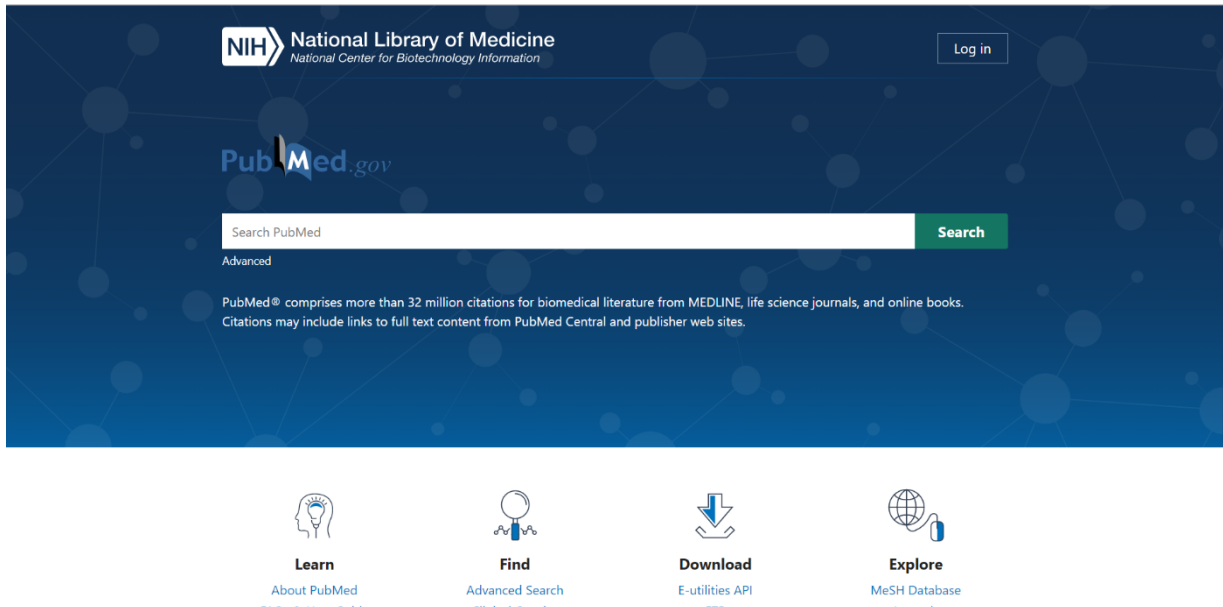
NIH National Library of Medicine
National Center for Biotechnology Information

Log in

PubMed.gov

Search PubMed

Search

Advanced

PubMed® comprises more than 32 million citations for biomedical literature from MEDLINE, life science journals, and online books. Citations may include links to full text content from PubMed Central and publisher web sites.

Learn
About PubMed
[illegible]

Find
Advanced Search
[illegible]

Download
E-utilities API
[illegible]

Explore
MeSH Database
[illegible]